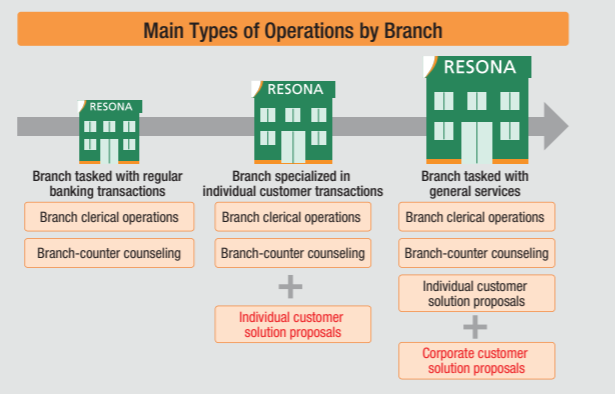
Main Types of Operations by Branch

RESONA

Branch tasked with regular banking transactions

Branch clerical operations

Branch-counter counseling

RESONA

Branch specialized in individual customer transactions

Branch clerical operations

Branch-counter counseling

+

Individual customer solution proposals

RESONA

Branch tasked with general services

Branch clerical operations

Branch-counter counseling

Individual customer solution proposals

+

Corporate customer solution proposals